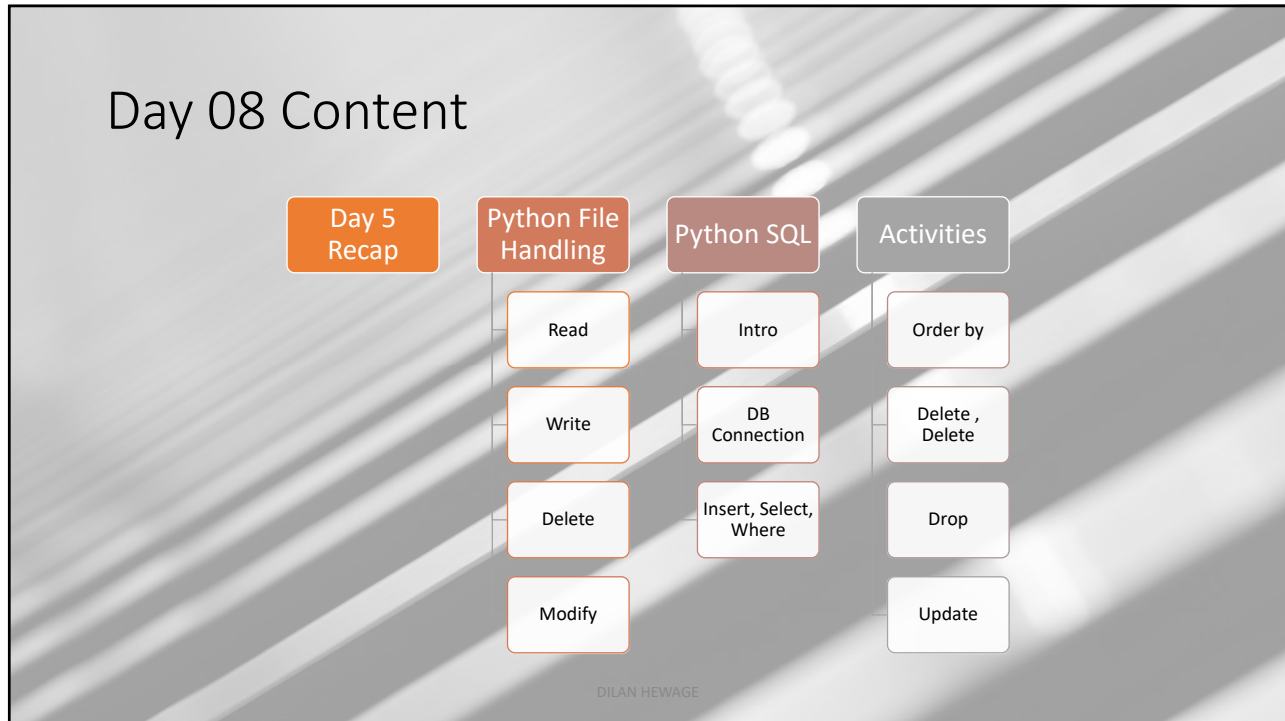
Day 08 Content

Day 5 Recap

Python File Handling

Read

Write

Delete

Modify

Python SQL

Intro

DB Connection

Insert, Select, Where

Activities

Order by

Delete , Delete

Drop

Update

DILAN HEWAGE